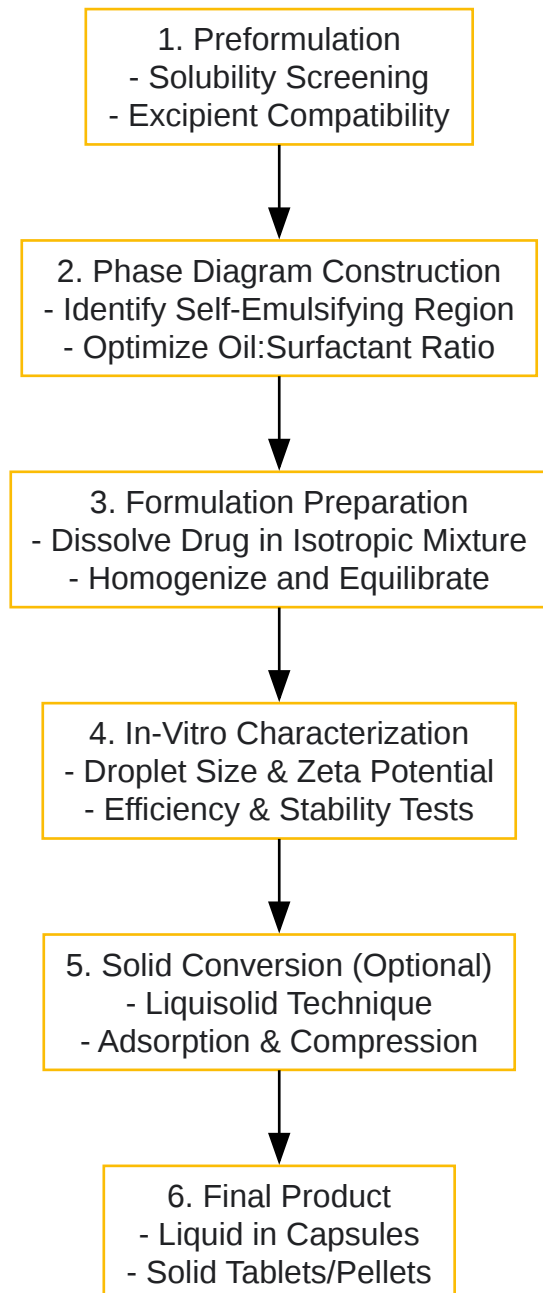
1. Preformulation
- Solubility Screening
- Excipient Compatibility

2. Phase Diagram Construction
- Identify Self-Emulsifying Region
- Optimize Oil:Surfactant Ratio

3. Formulation Preparation
- Dissolve Drug in Isotropic Mixture
- Homogenize and Equilibrate

4. In-Vitro Characterization
- Droplet Size & Zeta Potential
- Efficiency & Stability Tests

5. Solid Conversion (Optional)
- Liquisolid Technique
- Adsorption & Compression

6. Final Product
- Liquid in Capsules
- Solid Tablets/Pellets